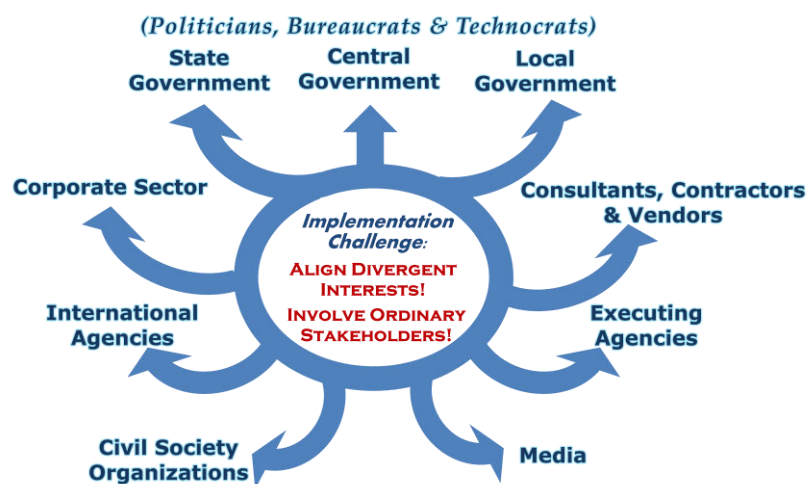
(Politicians, Bureaucrats & Technocrats)

State Government

Central Government

Local Government

Corporate Sector

Consultants, Contractors & Vendors

Implementation Challenge:

Align Divergent Interests!

Involve Ordinary Stakeholders!

International Agencies

Executing Agencies

Civil Society Organizations

Media